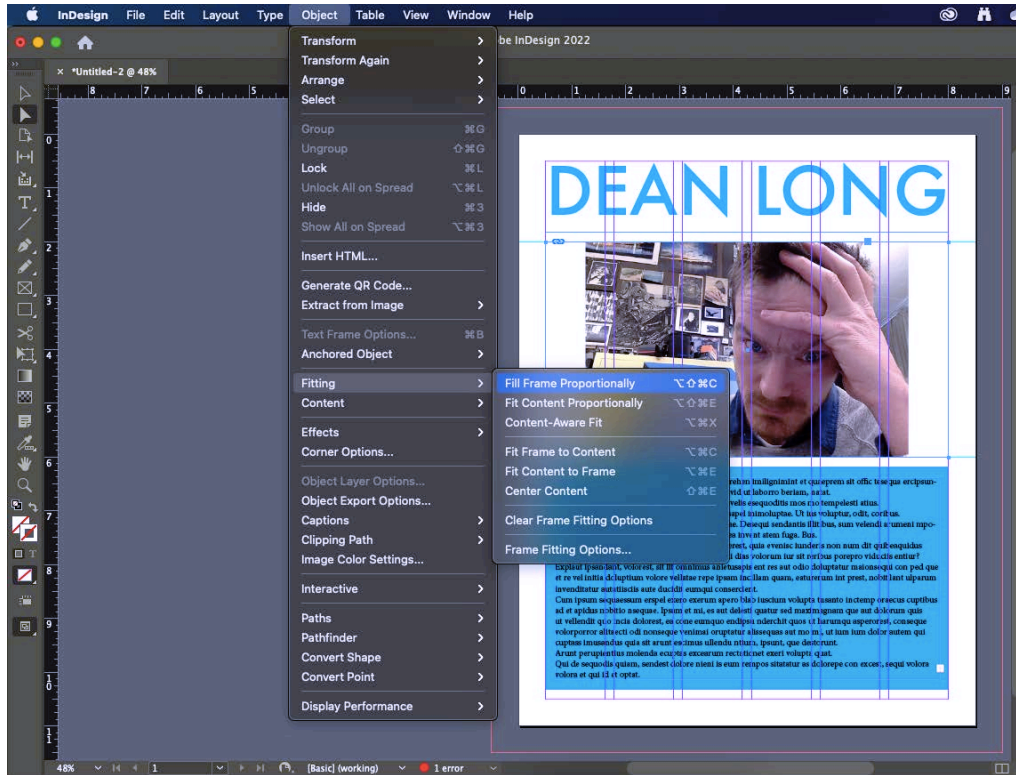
InDesign File Edit Layout Type Object Table View Window Help

be InDesign 2022

× *Untitled-2 @ 48%

Transform
Transform Again
Arrange
Select

Group ⌘G
Ungroup ⇧⌘G
Lock ⌘L
Unlock All on Spread ⌥⌘L
Hide ⌘3
Show All on Spread ⌥⌘3

Insert HTML...

Generate QR Code...
Extract from Image

Text Frame Options... ⌘B
Anchored Object

Fitting
Content

Effects
Corner Options...

Object Layer Options...
Object Export Options...
Captions
Clipping Path
Image Color Settings...

Interactive

Paths
Pathfinder
Convert Shape
Convert Point

Display Performance

Fill Frame Proportionally ⌥⇧⌘C
Fit Content Proportionally ⌥⇧⌘E
Content-Aware Fit ⌥⌘X

Fit Frame to Content ⌥⌘C
Fit Content to Frame ⌥⌘E
Center Content ⇧⌘E

Clear Frame Fitting Options

Frame Fitting Options...

DEAN LONG

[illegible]

48% 1 [Basic] (working) 1 error